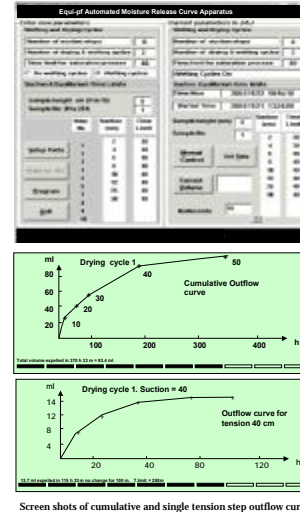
Equi-pF Automated Moisture Release Curve Apparatus

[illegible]

ml

Drying cycle 1

80

60

40

20

10

20

30

40

50

Cumulative Outflow curve

100

200

300

400

h

Total volume expelled in 370 h 33 m = 63.4 ml

ml

Drying cycle 1. Suction = 40

14

12

10

8

6

4

Outflow curve for tension 40 cm

20

40

80

120

h

13.7 ml expelled in 118 h 20 m no change for 100 m... T limit = 250m

Screen shots of cumulative and single tension step outflow cur